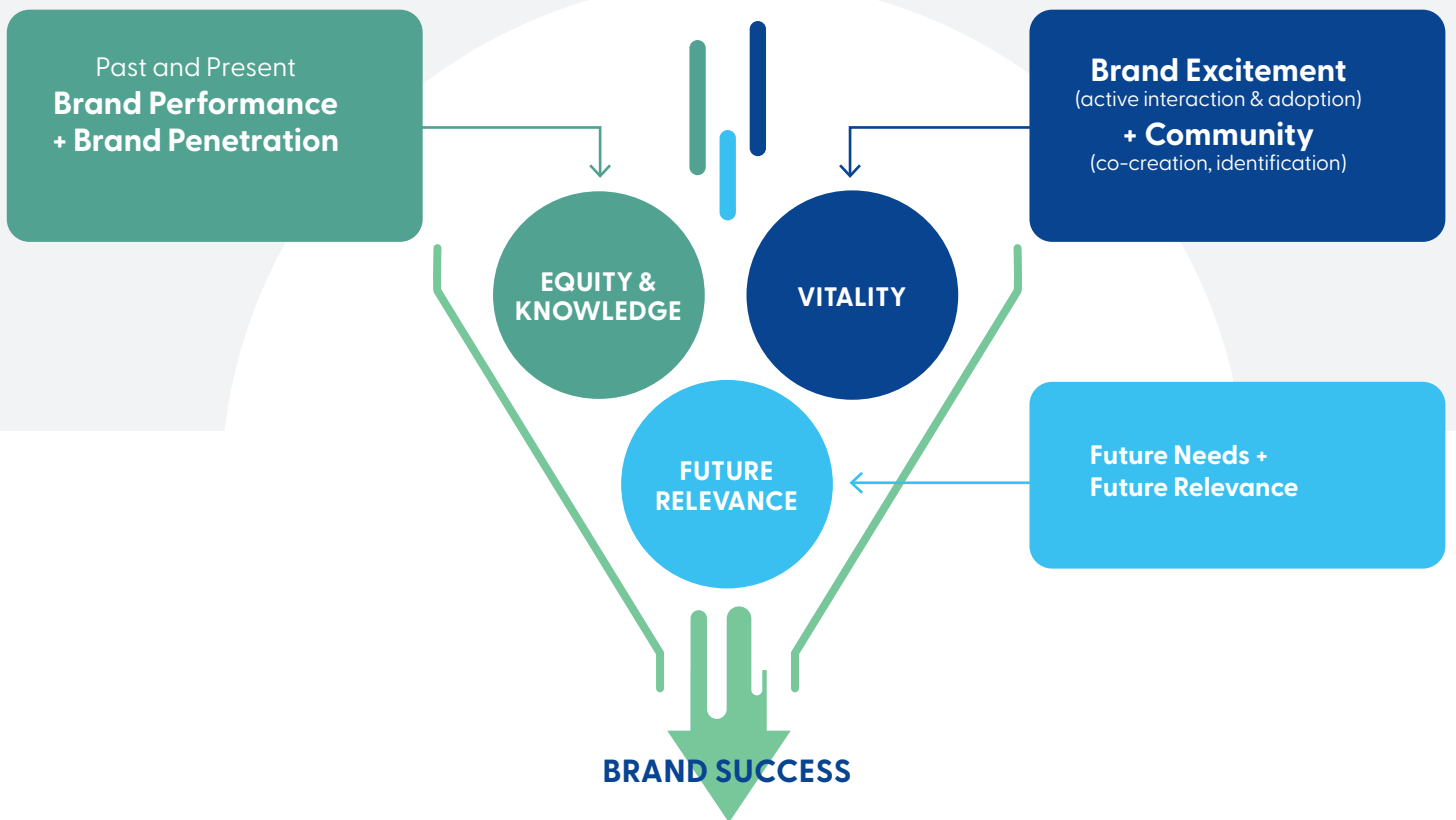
Past and Present
Brand Performance
+ Brand Penetration

Brand Excitement
(active interaction & adoption)
+ Community
(co-creation, identification)

EQUITY & KNOWLEDGE

VITALITY

FUTURE RELEVANCE

Future Needs +
Future Relevance

BRAND SUCCESS